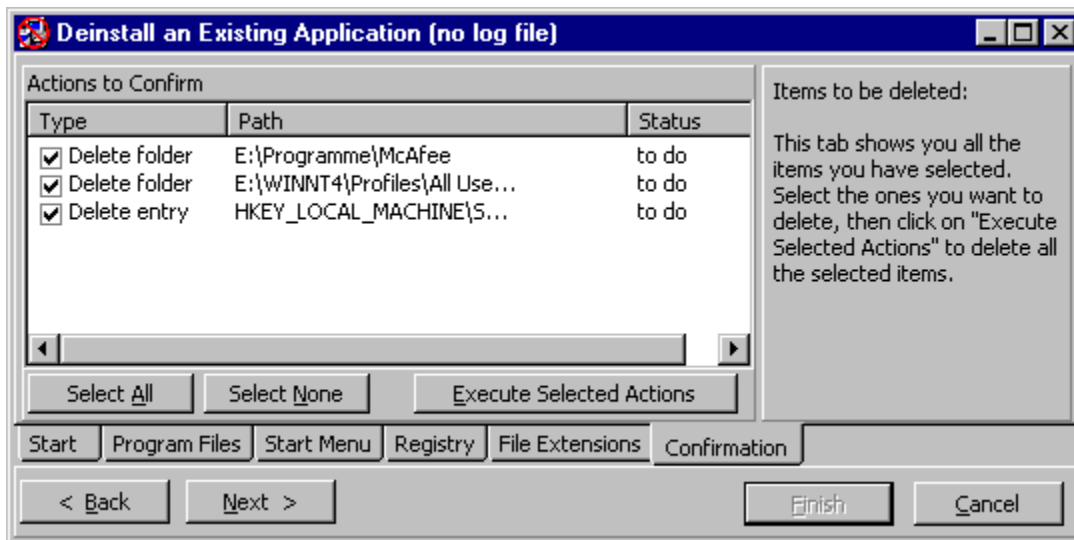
Deinstall an Existing Application (no log file)

Actions to Confirm

| Type | Path | Status |
|---|---|---|
| Delete folder | E:\Programme\McAfee | to do |
| Delete folder | E:\WINNT4\Profiles\All Use... | to do |
| Delete entry | HKEY_LOCAL_MACHINE\S... | to do |

Select All
Select None
Execute Selected Actions

Items to be deleted:

This tab shows you all the items you have selected. Select the ones you want to delete, then click on "Execute Selected Actions" to delete all the selected items.

Start
Program Files
Start Menu
Registry
File Extensions
Confirmation

< Back
Next >
Finish
Cancel